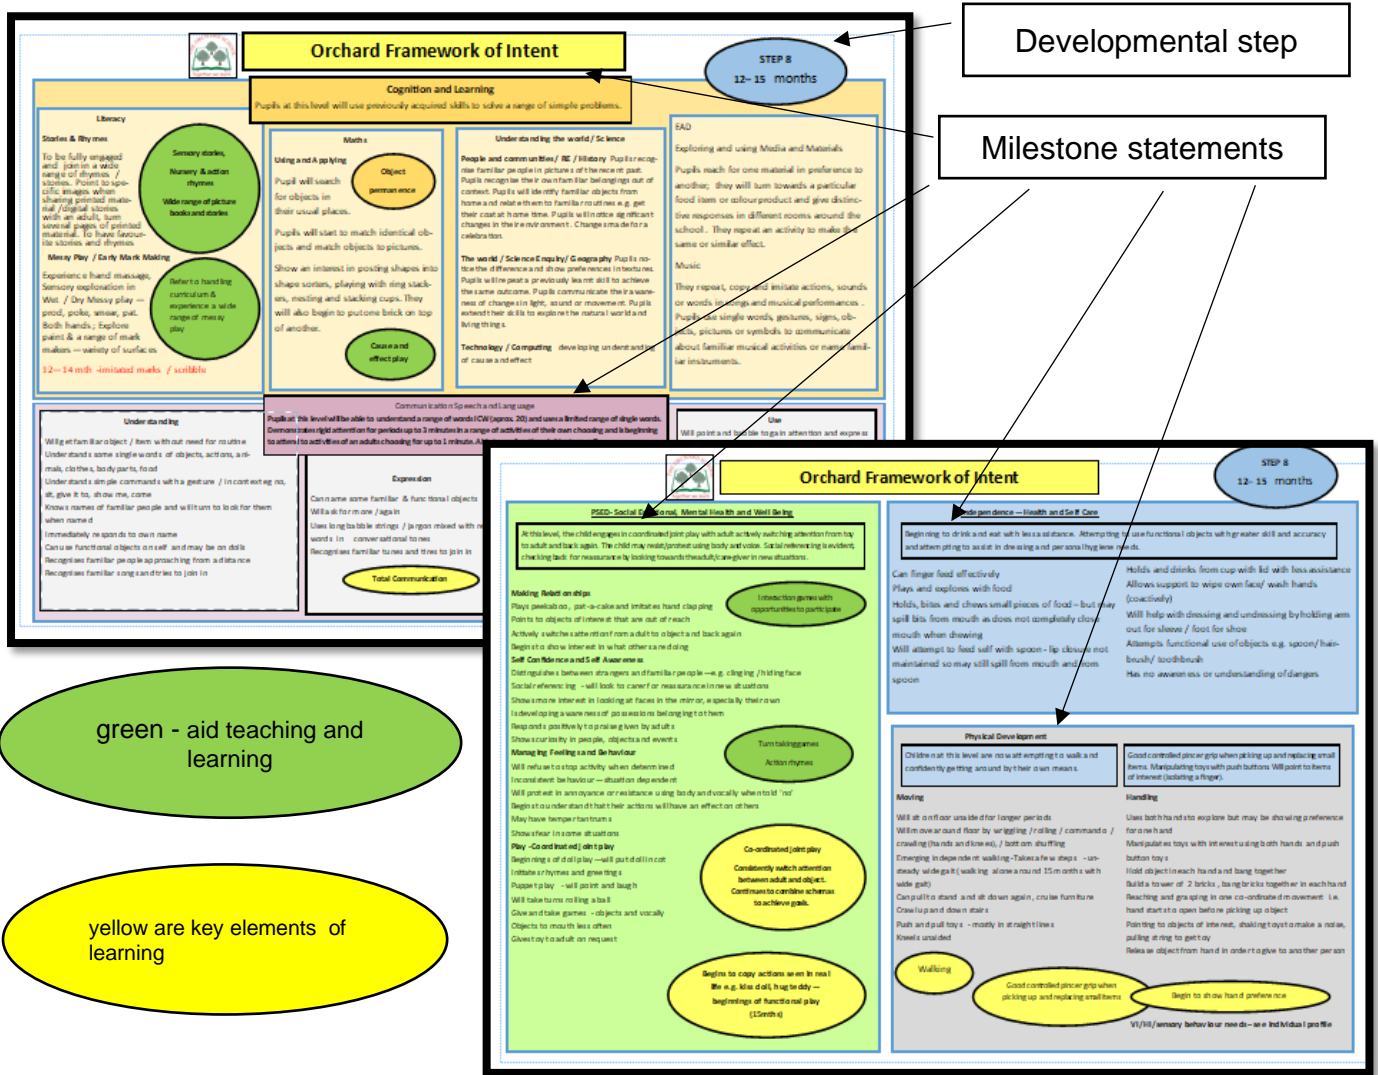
Orchard Framework of Intent

STEP 8
12- 15 months

Developmental step

Milestone statements

Cognition and Learning
Pupils at this level will use previously acquired skills to solve a range of simple problems.

Literacy

Stories & Rhymes
To be fully engaged and join in a wide range of rhymes / stories. Point to specific images when sharing printed material /digital stories with an adult, turn several pages of printed material. To have favourite stories and rhymes

Sensory stories, Nursery & action rhymes, Wide range of picture books and stories

Messy Play / Early Mark Making
Experience hand massage, Sensory exploration in Wet / Dry Messy play — prod, poke, smear, pat. Both hands; Explore paint & a range of mark makers — variety of surfaces

Refer to handling curriculum & experience a wide range of messy play

12—14 mth -imitated marks / scribble

Maths
Using and Applying
Pupil will search for objects in their usual places.

Object permanence

Pupils will start to match identical objects and match objects to pictures.

Show an interest in posting shapes into shape sorters, playing with ring stackers, nesting and stacking cups. They will also begin to put one brick on top of another.

Cause and effect play

Understanding the world / Science
People and communities / RE / History Pupils recognise familiar people in pictures of the recent past. Pupils recognise their own familiar belongings out of context. Pupils will identify familiar objects from home and relate them to familiar routines e.g. get their coat at home time. Pupils will notice significant changes in their environment. Changes made for a celebration.

The world / Science Enquiry / Geography Pupils notice the difference and show preferences in textures. Pupils will repeat a previously learnt skill to achieve the same outcome. Pupils communicate their awareness of change in light, sound or movement. Pupils extend their skills to explore the natural world and living things.

Technology / Computing developing understanding of cause and effect

EAD
Exploring and using Media and Materials
Pupils reach for one material in preference to another; they will turn towards a particular food item or colour product and give distinctive responses in different rooms around the school. They repeat an activity to make the same or similar effect.

Music
They repeat, copy and imitate actions, sounds or words in songs and musical performances. Pupils use single words, gestures, signs, objects, pictures or symbols to communicate about familiar musical activities or name familiar instruments.

Communication Speech and Language
Pupils at this level will be able to understand a range of words ICW (approx. 20) and use a limited range of single words. Demonstrates rigid attention for periods up to 3 minutes in a range of activities of their own choosing and is beginning to attend to activities of an adults choosing for up to 1 minute. A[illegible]

Understanding
Will get familiar object / item without need for routine
Understands some single words of objects, actions, animals, clothes, body parts, food
Understands simple commands with a gesture / in context eg no, sit, give it to, show me, come
Knows names of familiar people and will turn to look for them when named
Immediately responds to own name
Can use functional objects on self and may be on dolls
Recognises familiar people approaching from a distance
Recognises familiar songs and tries to join in

Expression
Can name some familiar & functional objects
Will ask for more /again
Uses long babble strings / jargon mixed with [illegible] words in conversational tones
Recognises familiar tunes and tries to join in

Total Communication

Use
Will point and babble to gain attention and express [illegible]

green - aid teaching and learning

yellow are key elements of learning

Orchard Framework of Intent

STEP 8
12- 15 months

PSED- Social Emotional, Mental Health and Well Being
At this level, the child engages in coordinated joint play with adult actively switching attention from toy to adult and back again. The child may resist/protest using body and voice. Social referencing is evident, checking back for reassurance by looking towards the adult/care-giver in new situations.

Making Relationships
Plays peekaboo, pat-a-cake and imitates hand clapping
Points to objects of interest that are out of reach
Actively switches attention from adult to object and back again
Begins to show interest in what others are doing
Self Confidence and Self Awareness
Distinguishes between strangers and familiar people —e.g. clinging /hiding face
Social referencing - will look to carer for reassurance in new situations
Shows more interest in looking at faces in the mirror, especially their own
Is developing awareness of possessions belonging to them
Responds positively to praise given by adults
Shows curiosity in people, objects and events
Managing Feelings and Behaviour
Will refuse to stop activity when determined
Inconsistent behaviour — situation dependent
Will protest in annoyance or resistance using body and vocally when told 'no'
Begins to understand that their actions will have an effect on others
May have temper tantrums
Shows fear in some situations
Play -Coordinated joint play
Beginning of doll play —will put doll in cot
Initiate rhymes and greetings
Puppet play - will point and laugh
Will take turns rolling a ball
Give and take games - objects and vocally
Objects to mouth less often
Gives toy to adult on request

Interaction games with opportunities to participate

Turn taking games
Action rhymes

Co-ordinated joint play
Consistently switch attention between adult and object. Continues to combine schemas to achieve goals.

Begins to copy actions seen in real life e.g. kiss doll, hug teddy — beginnings of functional play (15mths)

Independence — Health and Self Care
Beginning to drink and eat with less assistance. Attempting to use functional objects with greater skill and accuracy and attempting to assist in dressing and personal hygiene needs.

Can finger feed effectively
Plays and explores with food
Holds, bites and chews small pieces of food – but may spill bits from mouth as does not completely close mouth when chewing
Will attempt to feed self with spoon - lip closure not maintained so may still spill from mouth and spoon

Holds and drinks from cup with lid with less assistance
Allows support to wipe own face/ wash hands (coactively)
Will help with dressing and undressing by holding arm out for sleeve / foot for shoe
Attempts functional use of objects e.g. spoon/ hairbrush/ toothbrush
Has no awareness or understanding of dangers

Physical Development
Children at this level are now attempting to walk and confidently getting around by their own means

Good controlled pincer grip when picking up and replacing small items. Manipulating toys with push buttons. Will point to items of interest (isolating a finger).

Moving
Will sit on floor unaided for longer periods
Will move around floor by wriggling /rolling / commando / crawling (hands and knees), / bottom shuffling
Emerging independent walking-Takes a few steps - unsteady wide gait (walking alone around 15 months with wide gait)
Can pull to stand and sit down again, cruise furniture
Crawl up and down stairs
Push and pull toys - mostly in straight lines
Kneels unaided

Handling
Uses both hands to explore but may be showing preference for one hand
Manipulates toys with interest using both hands and push button toys
Hold object in each hand and bang together
Build a tower of 2 bricks , bang bricks together in each hand
Reaching and grasping in one co-ordinated movement i.e. hand starts to open before picking up object
Pointing to objects of interest, shaking toys to make a noise, pulling string to get toy
Release object from hand in order to give to another person

Walking

Good controlled pincer grip when picking up and replacing small items

Begin to show hand preference

VI/HI/sensory behaviour needs—see individual profile